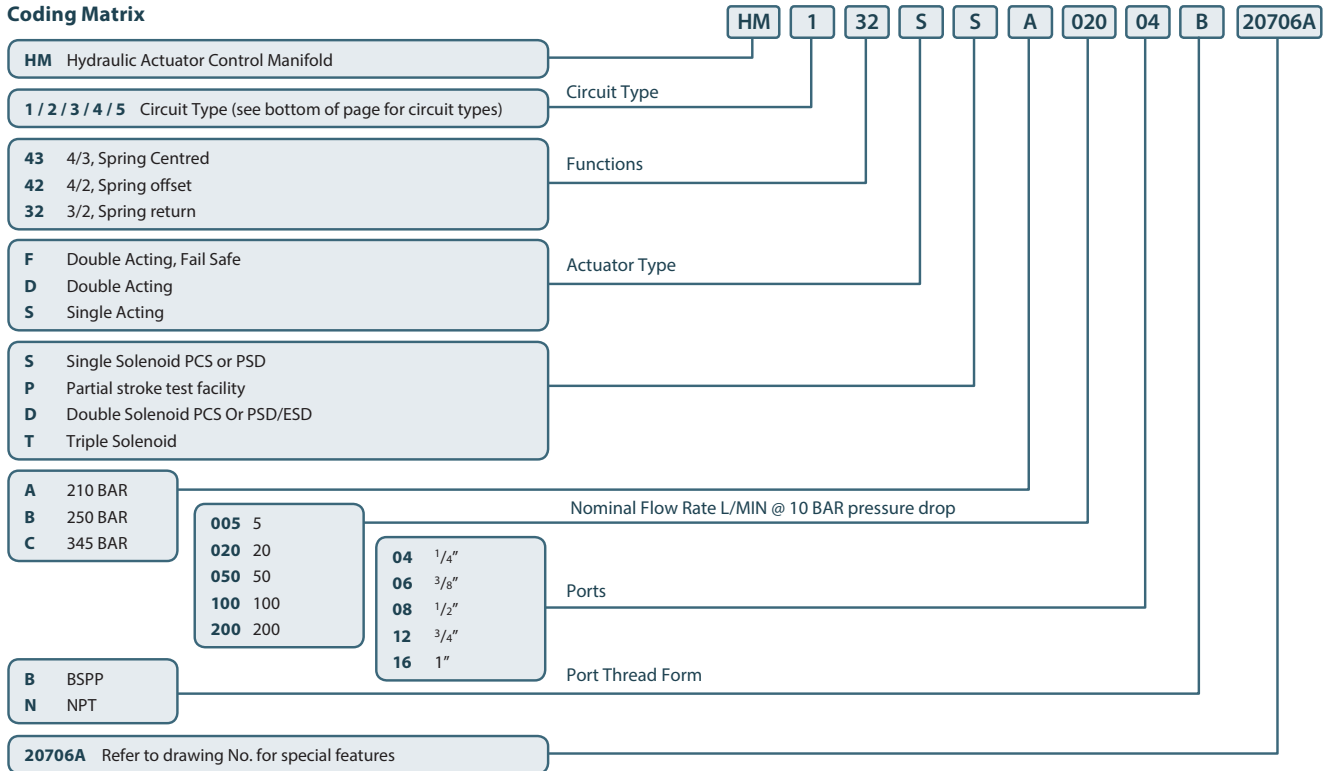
Coding Matrix

HM 1 32 S S A 020 04 B 20706A

HM Hydraulic Actuator Control Manifold

Circuit Type

1 / 2 / 3 / 4 / 5 Circuit Type (see bottom of page for circuit types)

43 4/3, Spring Centred
42 4/2, Spring offset
32 3/2, Spring return

Functions

F Double Acting, Fail Safe
D Double Acting
S Single Acting

Actuator Type

S Single Solenoid PCS or PSD
P Partial stroke test facility
D Double Solenoid PCS Or PSD/ESD
T Triple Solenoid

A 210 BAR
B 250 BAR
C 345 BAR

Nominal Flow Rate L/MIN @ 10 BAR pressure drop

005 5
020 20
050 50
100 100
200 200

04 $^1/4$"
06 $^3/8$"
08 $^1/2$"
12 $^3/4$"
16 1"

Ports

B BSPP
N NPT

Port Thread Form

20706A Refer to drawing No. for special features